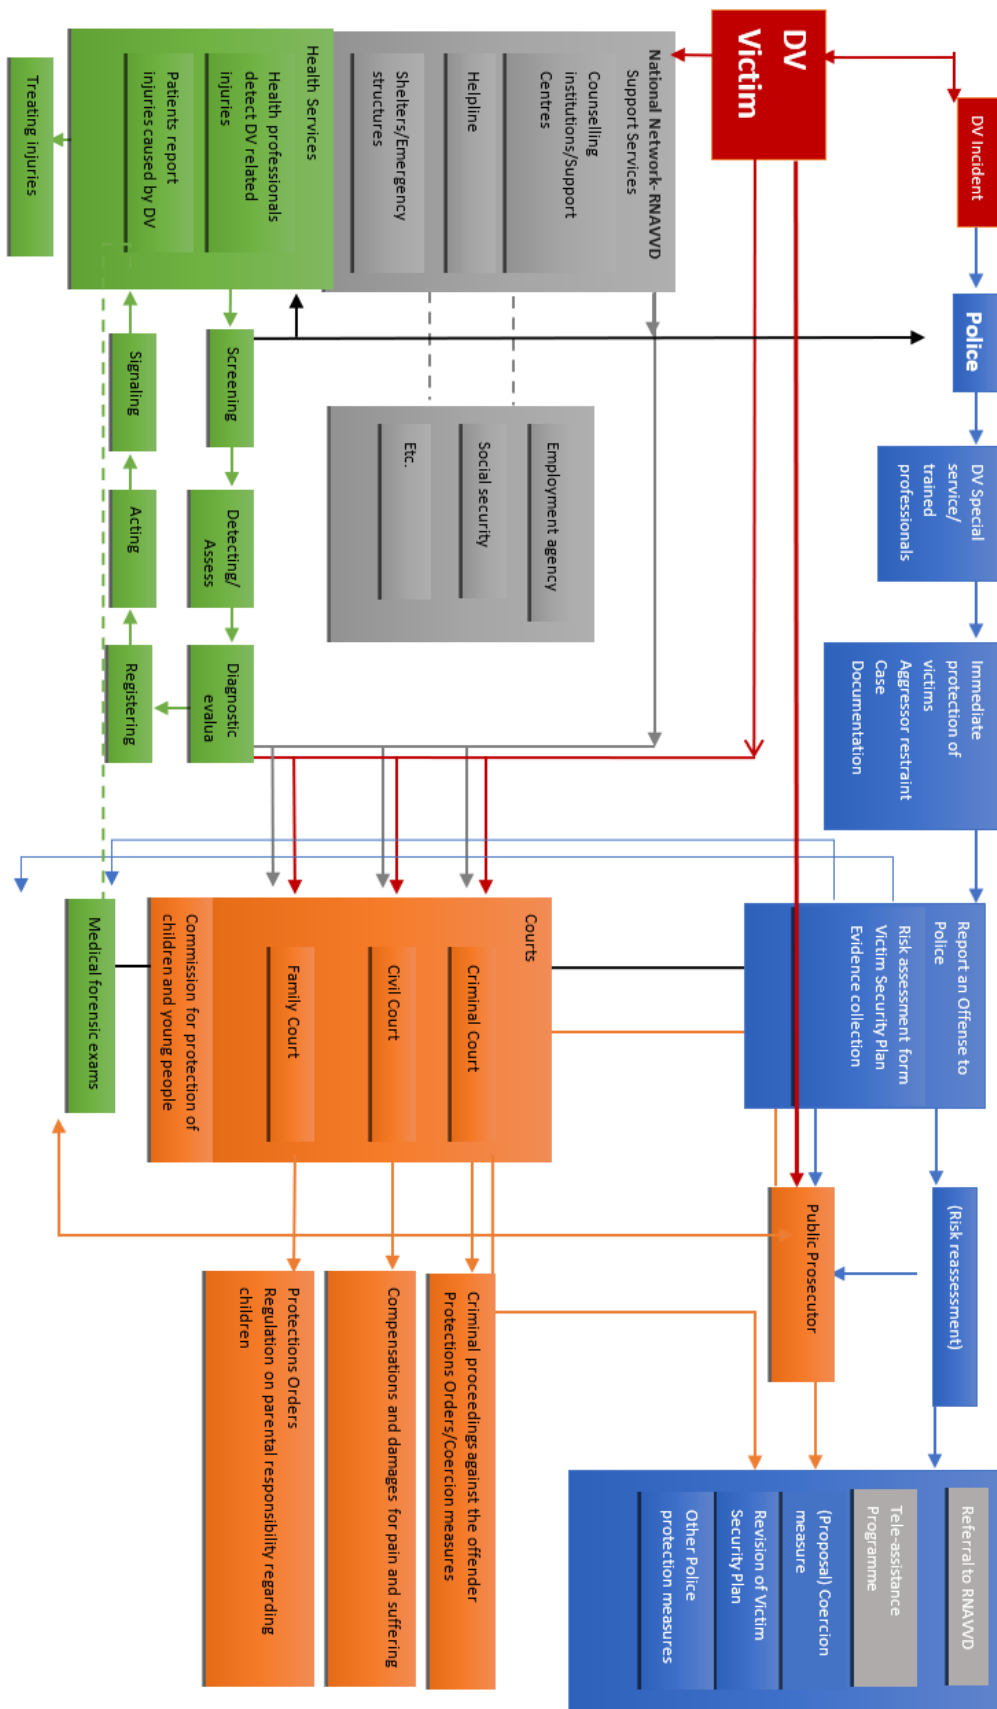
DV Victim

DV Incident

Police

DV Special service/ trained professionals

Immediate protection of victims
Aggressor restraint
Case Documentation

Report an Offense to Police
Risk assessment form
Victim Security Plan
Evidence collection

(Risk reassessment)

Public Prosecutor

Referral to RNAVVD

Tele-assistance Programme

(Proposal) Coercion measure

Revision of Victim Security Plan

Other Police protection measures

National Network- RNAVVD Support Services

Counselling institutions/Support Centres

Helpline

Shelters/Emergency structures

Employment agency

Social security

Etc.

Health Services

Health professionals detect DV related injuries

Patients report injuries caused by DV

Treating injuries

Screening

Detecting/ Assess

Diagnostic evalua

Signaling

Acting

Registering

Courts

Criminal Court

Civil Court

Family Court

Commission for protection of children and young people

Medical forensic exams

Criminal proceedings against the offender
Protections Orders/Coercion measures

Compensations and damages for pain and suffering

Protections Orders
Regulation on parental responsibility regarding children